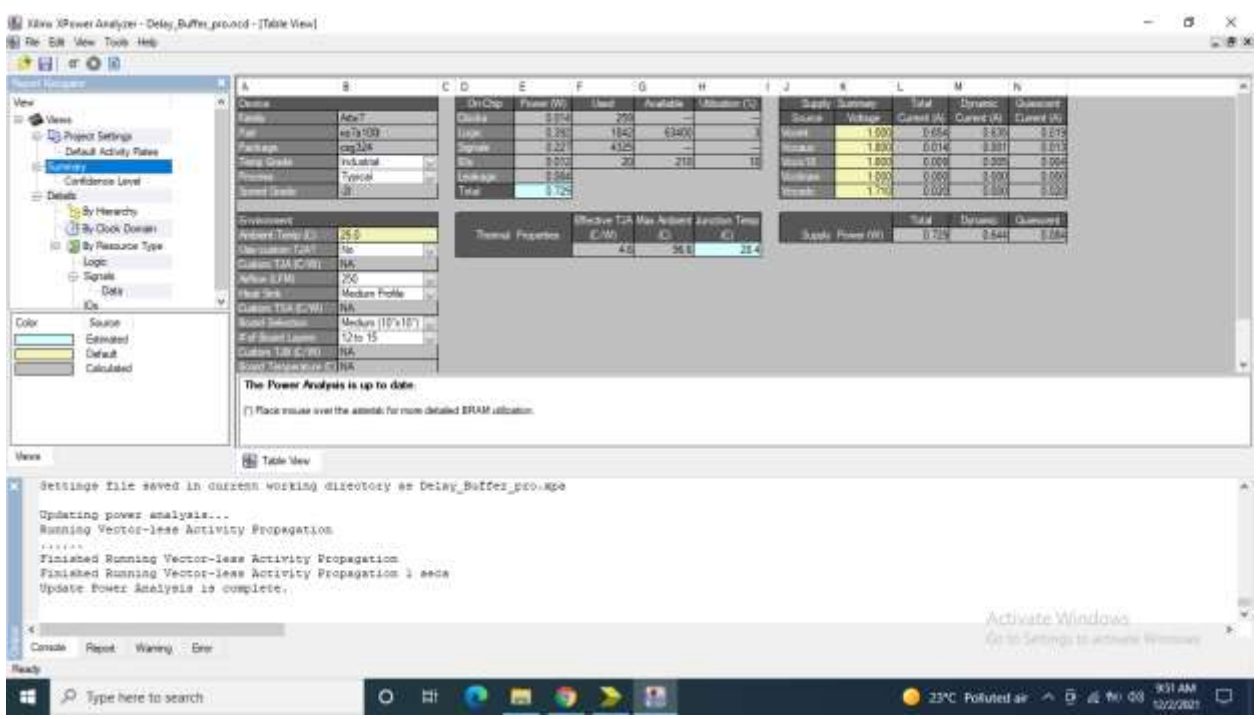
Xilinx XPower Analyzer - Delay_Buffer_pro.ncd - [Table View]
File Edit View Tools Help

Report Navigator
View
Views
Project Settings
Default Activity Rates
Summary
Confidence Level
Details
By Hierarchy
By Clock Domain
By Resource Type
Logic
Signals
Data
IOs

Color Source
Estimated
Default
Calculated

| A | B |
|---|---|
| Device | |
| Family | Artix7 |
| Part | xc7a100t |
| Package | csg324 |
| Temp Grade | Industrial |
| Process | Typical |
| Speed Grade | -3 |
| Environment | |
| Ambient Temp (C) | 25.0 |
| Use custom TJA? | No |
| Custom TJA (C/W) | NA |
| Airflow (LFM) | 250 |
| Heat Sink | Medium Profile |
| Custom TSA (C/W) | NA |
| Board Selection | Medium (10"x10") |
| # of Board Layers | 12 to 15 |
| Custom TJB (C/W) | NA |
| Board Temperature (C) | NA |

| On-Chip | Power (W) | Used | Available | Utilization (%) |
|---|---|---|---|---|
| Clocks | 0.014 | 250 | --- | --- |
| Logic | 0.293 | 1842 | 63400 | 3 |
| Signals | 0.227 | 4325 | --- | --- |
| IOs | 0.032 | 20 | 210 | 10 |
| Leakage | 0.084 | | | |
| Total | 0.729 | | | |

| Thermal Properties | Effective TJA (C/W) | Max Ambient (C) | Junction Temp (C) |
|---|---|---|---|
| | 4.6 | 56.6 | 28.4 |

| Supply Source | Summary Voltage | Total Current (A) | Dynamic Current (A) | Quiescent Current (A) |
|---|---|---|---|---|
| Vccint | 1.000 | 0.654 | 0.635 | 0.019 |
| Vccaux | 1.800 | 0.014 | 0.001 | 0.013 |
| Vcco18 | 1.800 | 0.009 | 0.005 | 0.004 |
| Vccbram | 1.000 | 0.000 | 0.000 | 0.000 |
| Vccadc | 1.710 | 0.020 | 0.000 | 0.020 |

| | Total | Dynamic | Quiescent |
|---|---|---|---|
| Supply Power (W) | 0.729 | 0.644 | 0.084 |

The Power Analysis is up to date.
(*) Place mouse over the asterisk for more detailed BRAM utilization.

Views
Table View

Settings file saved in current working directory as Delay_Buffer_pro.xpa

Updating power analysis...
Running Vector-less Activity Propagation
......
Finished Running Vector-less Activity Propagation
Finished Running Vector-less Activity Propagation 1 secs
Update Power Analysis is complete.

Activate Windows
Go to Settings to activate Windows.

Console Report Warning Error
Ready

Type here to search
23°C Polluted air
9:51 AM
12/2/2021